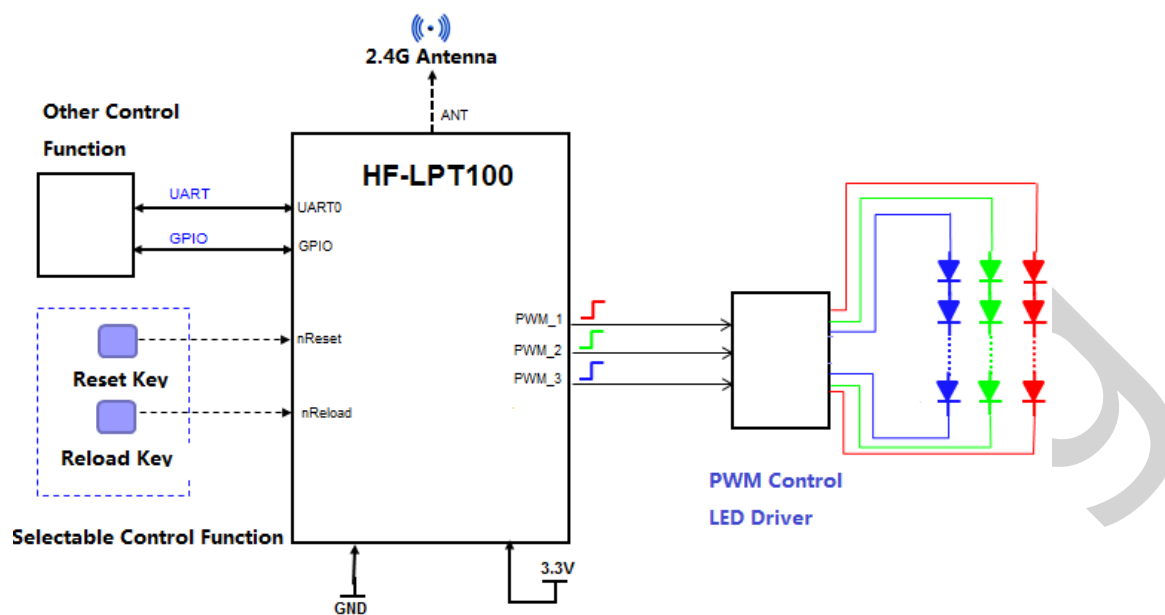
2.4G Antenna

ANT

Other Control Function

HF-LPT100

UART

UART0

GPIO

GPIO

nReset

Reset Key

nReload

Reload Key

Selectable Control Function

PWM_1

PWM_2

PWM_3

PWM Control LED Driver

GND

3.3V